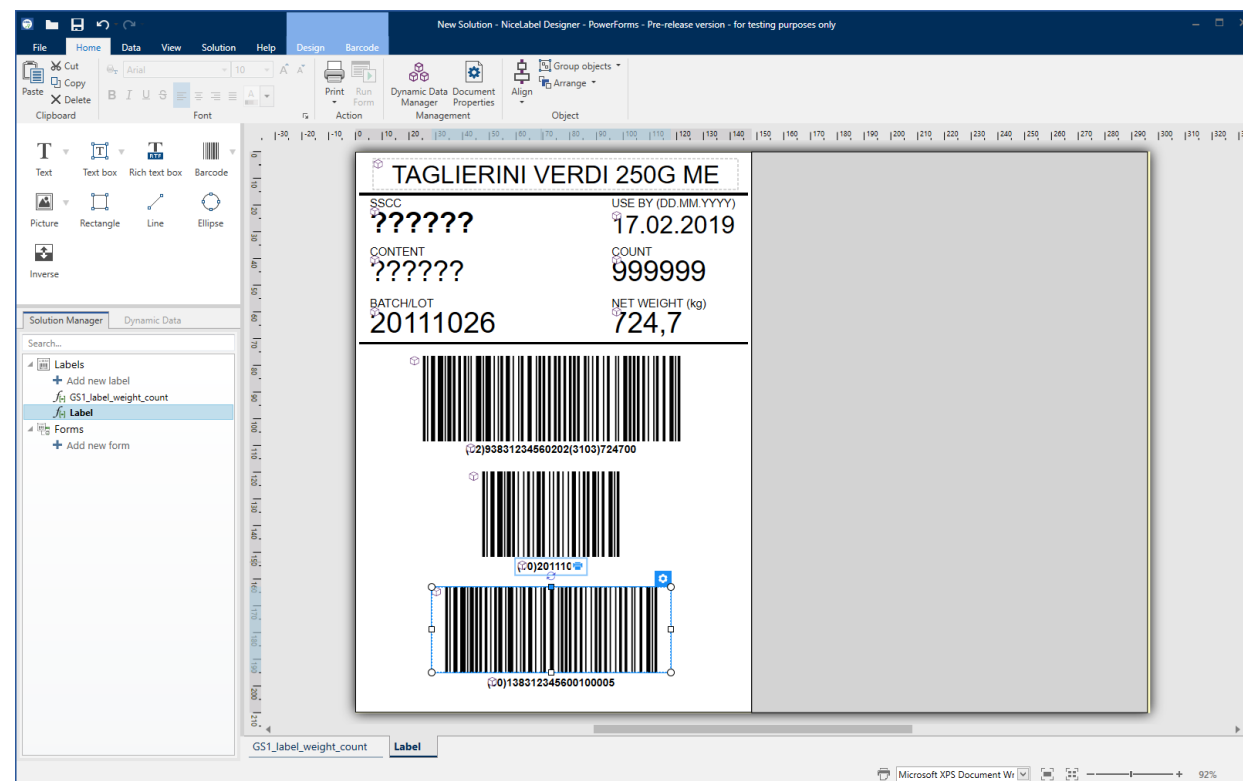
New Solution - NiceLabel Designer - PowerForms - Pre-release version - for testing purposes only

File Home Data View Solution Help Design Barcode

Paste Cut Copy Delete Clipboard Arial 10 B I U S Font Print Run Form Action Dynamic Data Manager Document Properties Management Align Group objects Arrange Object

Text Text box Rich text box Barcode Picture Rectangle Line Ellipse Inverse

Solution Manager Dynamic Data
Search...
Labels
Add new label
GS1_label_weight_count
Label
Forms
Add new form

TAGLIERINI VERDI 250G ME

SSCC
??????

USE BY (DD.MM.YYYY)
17.02.2019

CONTENT
??????

COUNT
999999

BATCH/LOT
20111026

NET WEIGHT (kg)
724,7

(02)93831234560202(3103)724700

(10)201110

(00)138312345600100005

GS1_label_weight_count Label

Microsoft XPS Document W 92%